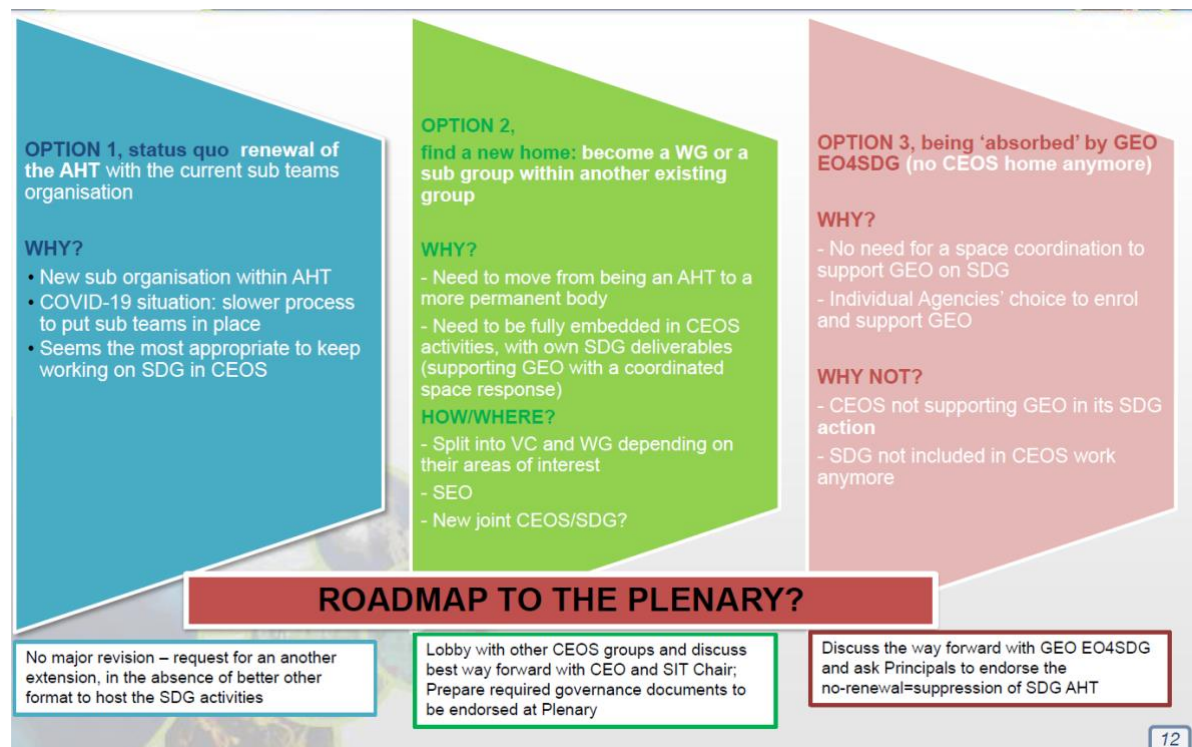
OPTION 1, status quo renewal of the AHT with the current sub teams organisation

WHY?

- New sub organisation within AHT
- COVID-19 situation: slower process to put sub teams in place
- Seems the most appropriate to keep working on SDG in CEOS

OPTION 2,
find a new home: become a WG or a sub group within another existing group

WHY?

- Need to move from being an AHT to a more permanent body
- Need to be fully embedded in CEOS activities, with own SDG deliverables (supporting GEO with a coordinated space response)

HOW/WHERE?

- Split into VC and WG depending on their areas of interest
- SEO
- New joint CEOS/SDG?

OPTION 3, being 'absorbed' by GEO EO4SDG (no CEOS home anymore)

WHY?

- No need for a space coordination to support GEO on SDG
- Individual Agencies' choice to enrol and support GEO

WHY NOT?

- CEOS not supporting GEO in its SDG action
- SDG not included in CEOS work anymore

ROADMAP TO THE PLENARY?

No major revision – request for an another extension, in the absence of better other format to host the SDG activities

Lobby with other CEOS groups and discuss best way forward with CEO and SIT Chair; Prepare required governance documents to be endorsed at Plenary

Discuss the way forward with GEO EO4SDG and ask Principals to endorse the no-renewal=suppression of SDG AHT

12